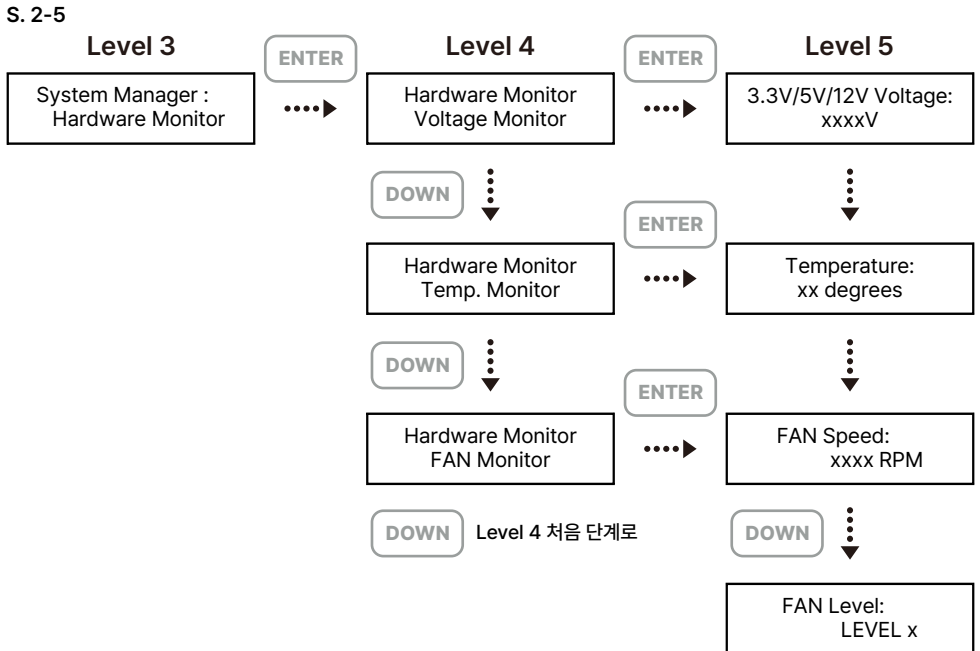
S. 2-5

Level 3

ENTER

Level 4

ENTER

Level 5

System Manager : Hardware Monitor

Hardware Monitor Voltage Monitor

3.3V/5V/12V Voltage: xxxxV

DOWN

ENTER

Hardware Monitor Temp. Monitor

Temperature: xx degrees

DOWN

ENTER

Hardware Monitor FAN Monitor

FAN Speed: xxxx RPM

DOWN

Level 4 처음 단계로

DOWN

FAN Level: LEVEL x